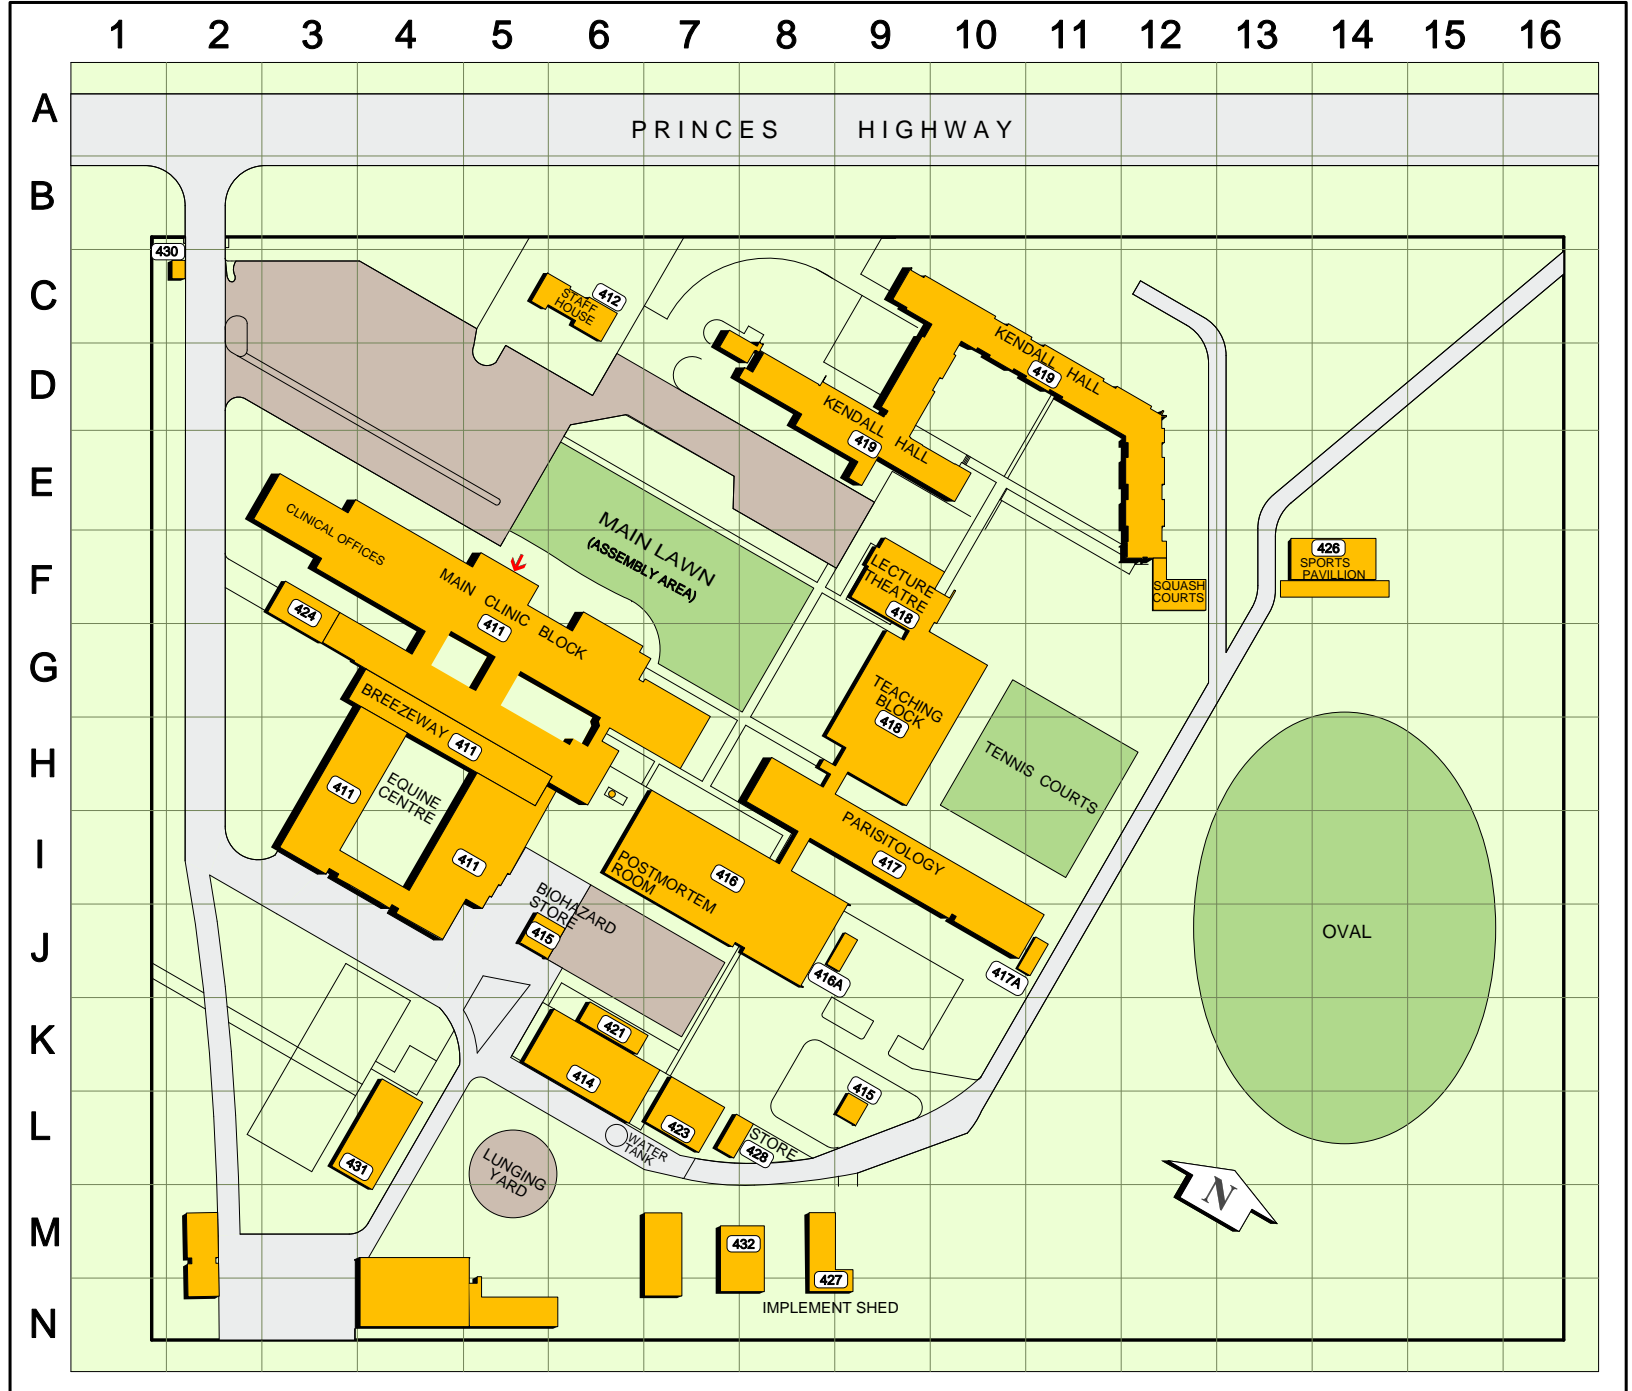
1 2 3 4 5 6 7 8 9 10 11 12 13 14 15 16

A B C D E F G H I J K L M N

PRINCES HIGHWAY

430

412 STAFF HOUSE

KENDALL HALL 419

KENDALL HALL 419

MAIN LAWN (ASSEMBLY AREA)

CLINICAL OFFICES

MAIN CLINIC BLOCK 411

424

LECTURE THEATRE 418

SQUASH COURTS

426 SPORTS PAVILLION

TEACHING BLOCK 418

TENNIS COURTS

BREEZEWAY 411

411 EQUINE CENTRE

411

POSTMORTEM ROOM 416

PARISITOLOGY 417

OVAL

BIOHAZARD STORE 415

416A

417A

421

414

415

423

STORE 428

WATER TANK

LUNGING YARD

431

N

432

427

IMPLEMENT SHED